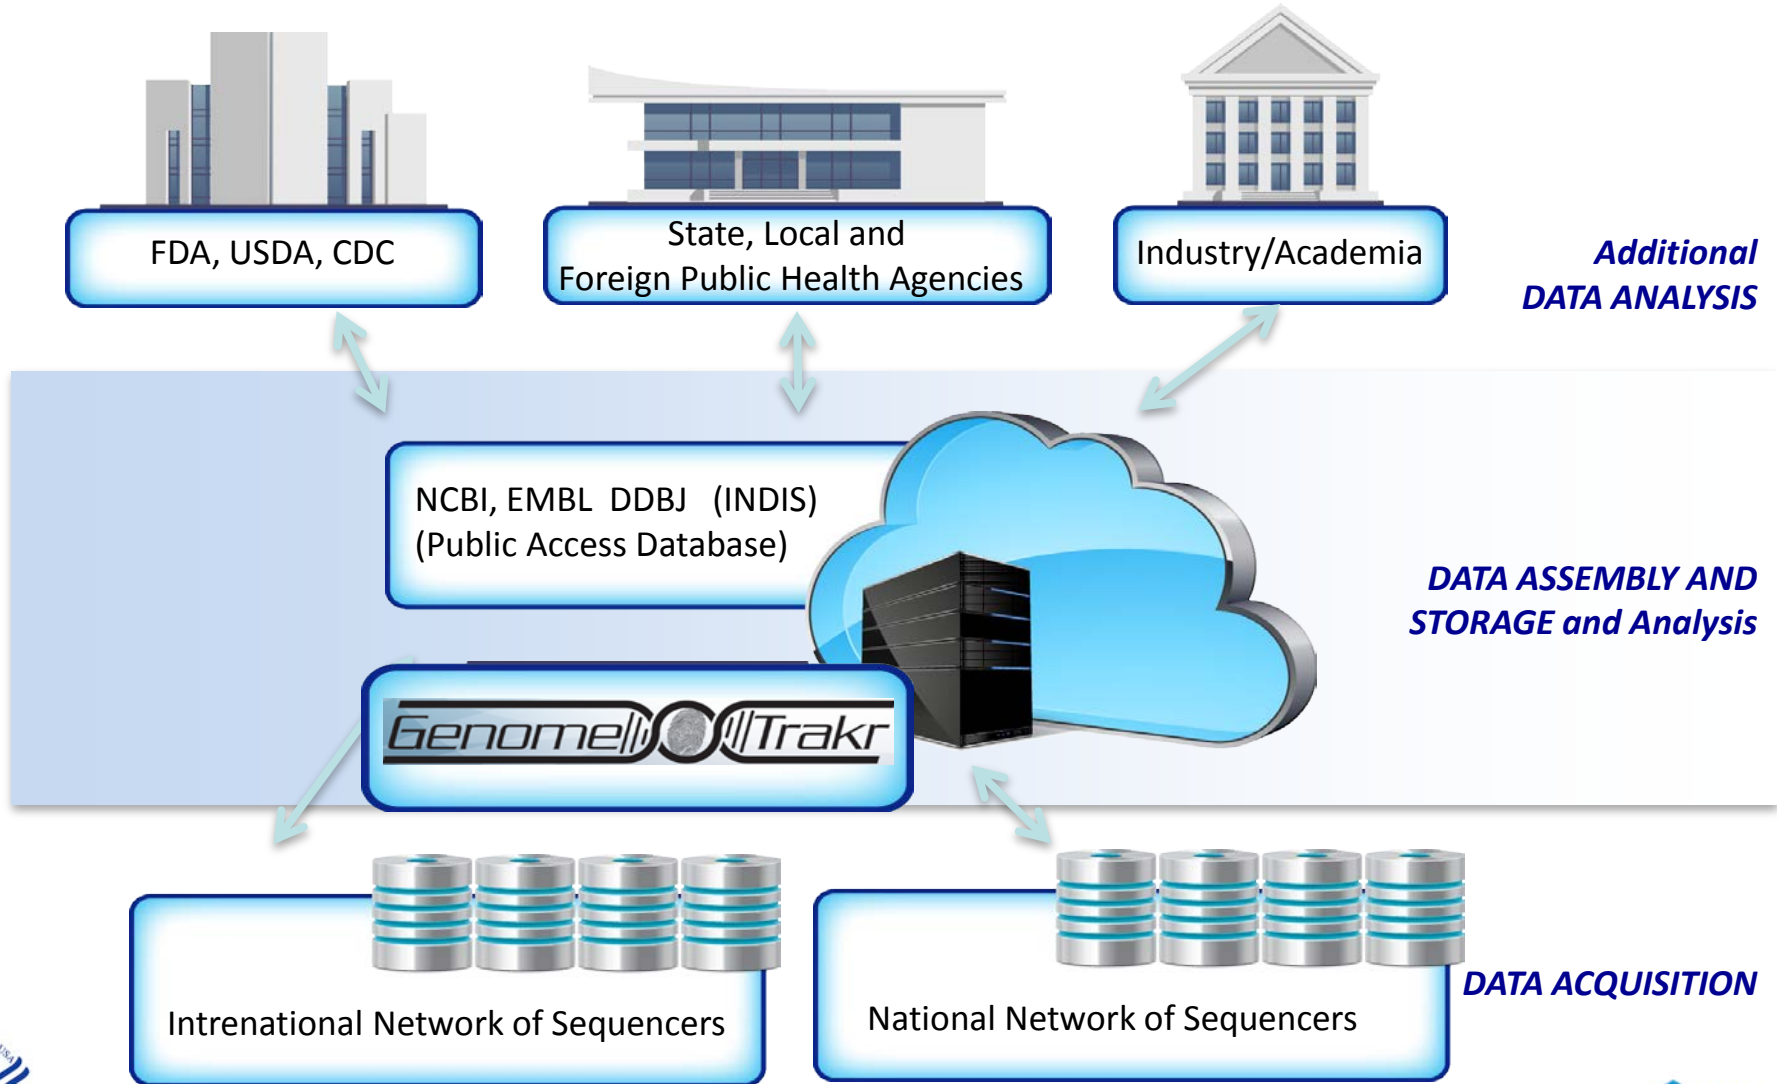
FDA, USDA, CDC

State, Local and
Foreign Public Health Agencies

Industry/Academia

Additional
DATA ANALYSIS

NCBI, EMBL DDBJ (INDIS)
(Public Access Database)

DATA ASSEMBLY AND
STORAGE and Analysis

GenomeTrakr

Intrenational Network of Sequencers

National Network of Sequencers

DATA ACQUISITION